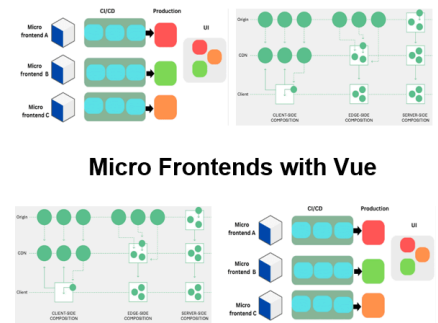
CI/CD
Production
UI
Micro frontend A
Micro frontend B
Micro frontend C

Origin
CDN
Client
CLIENT-SIDE COMPOSITION
EDGE-SIDE COMPOSITION
SERVER-SIDE COMPOSITION

Micro Frontends with Vue

Origin
CDN
Client
CLIENT-SIDE COMPOSITION
EDGE-SIDE COMPOSITION
SERVER-SIDE COMPOSITION

CI/CD
Production
UI
Micro frontend A
Micro frontend B
Micro frontend C